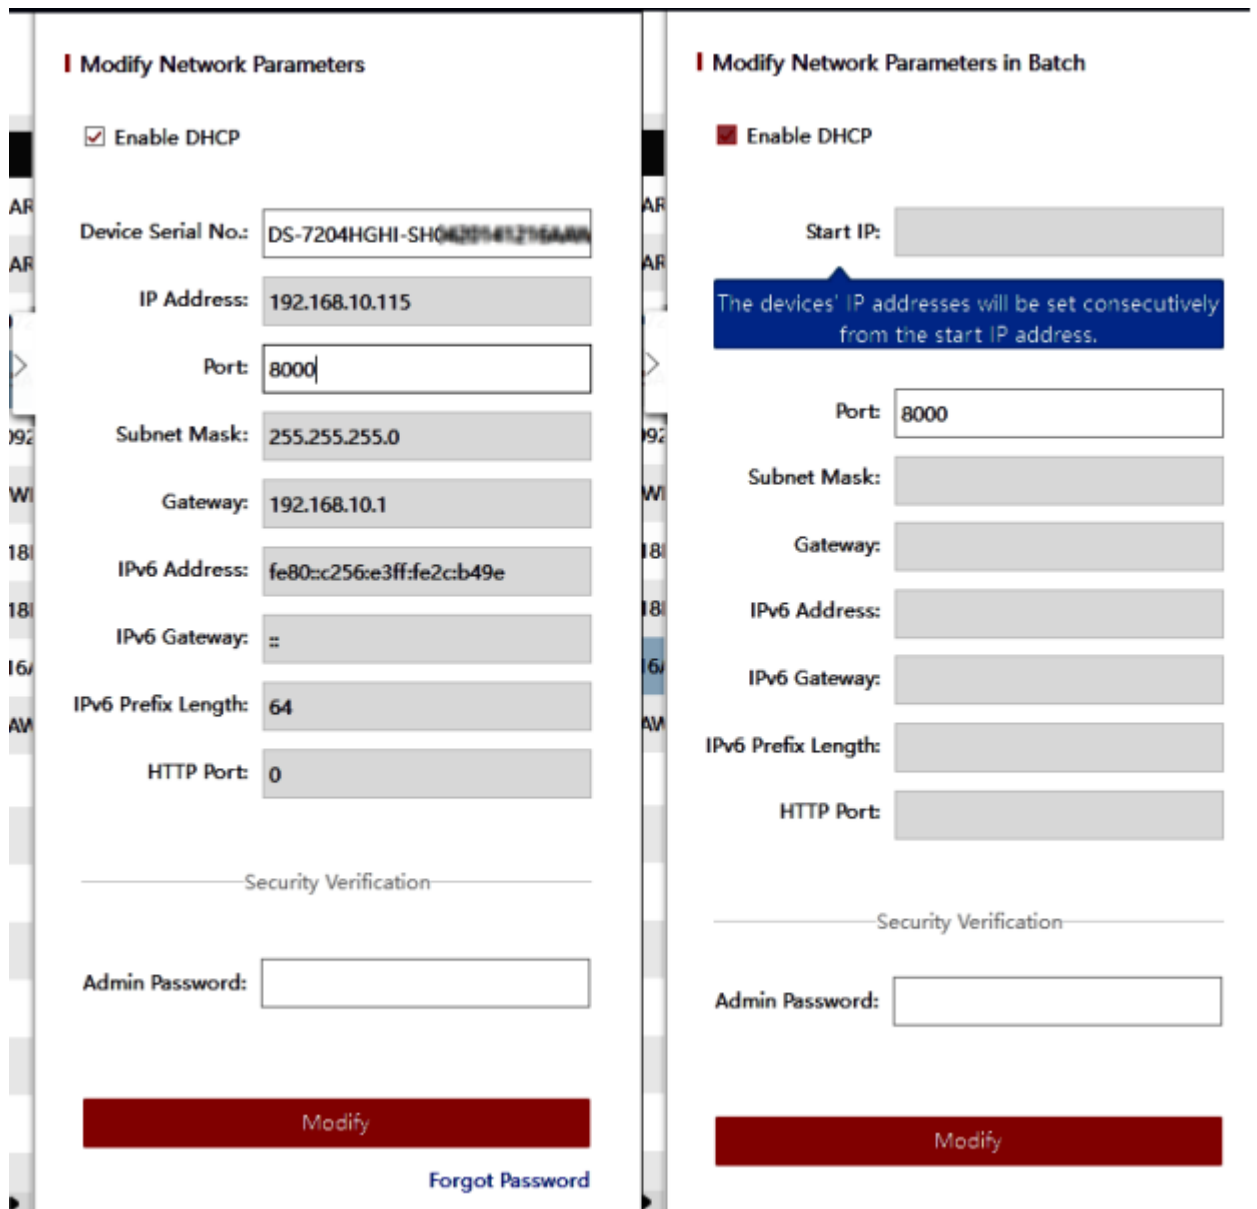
Modify Network Parameters

Enable DHCP

Device Serial No.: DS-7204HGHI-SH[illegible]

IP Address: 192.168.10.115

Port: 8000

Subnet Mask: 255.255.255.0

Gateway: 192.168.10.1

IPv6 Address: fe80::c256:e3ff:fe2c:b49e

IPv6 Gateway: ::

IPv6 Prefix Length: 64

HTTP Port: 0

Security Verification

Admin Password:

Modify

Forgot Password

Modify Network Parameters in Batch

Enable DHCP

Start IP:

The devices' IP addresses will be set consecutively from the start IP address.

Port: 8000

Subnet Mask:

Gateway:

IPv6 Address:

IPv6 Gateway:

IPv6 Prefix Length:

HTTP Port:

Security Verification

Admin Password:

Modify